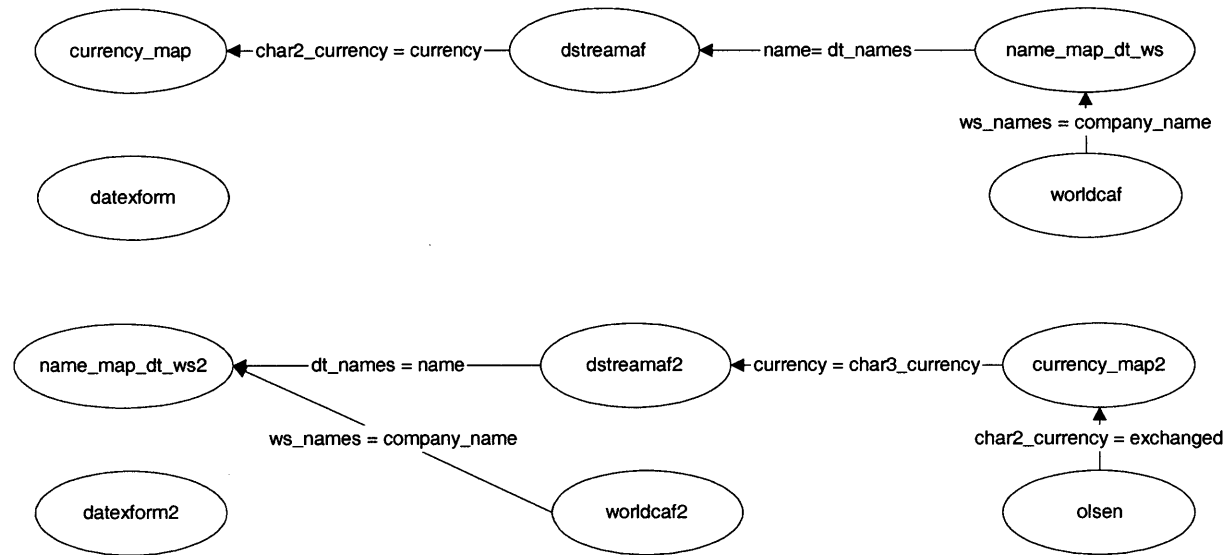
currency_map
char2_currency = currency
dstreamaf
name= dt_names
name_map_dt_ws
ws_names = company_name
datexform
worldcaf

name_map_dt_ws2
dt_names = name
dstreamaf2
currency = char3_currency
currency_map2
ws_names = company_name
char2_currency = exchanged
datexform2
worldcaf2
olsen